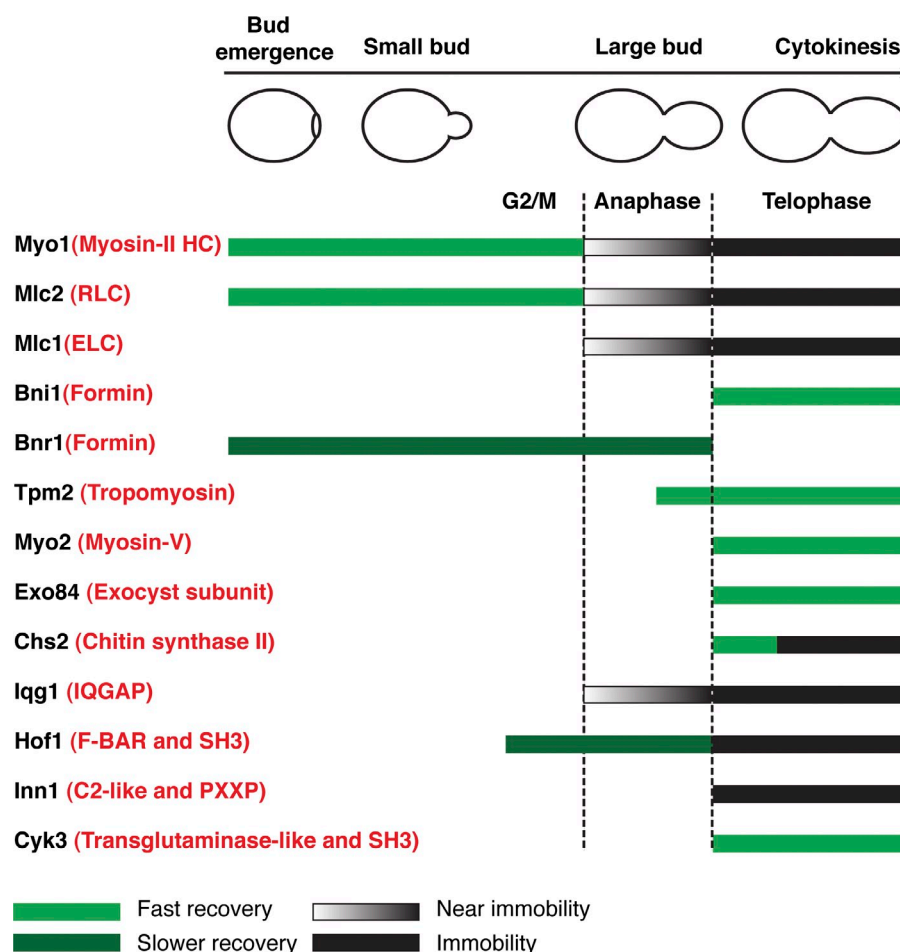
Bud emergence
Small bud
Large bud
Cytokinesis

G2/M
Anaphase
Telophase

Myo1(Myosin-II HC)
Mlc2 (RLC)
Mlc1(ELC)
Bni1(Formin)
Bnr1(Formin)
Tpm2 (Tropomyosin)
Myo2 (Myosin-V)
Exo84 (Exocyst subunit)
Chs2 (Chitin synthase II)
Iqg1 (IQGAP)
Hof1 (F-BAR and SH3)
Inn1 (C2-like and PXXP)
Cyk3 (Transglutaminase-like and SH3)

Fast recovery
Near immobility
Slower recovery
Immobility